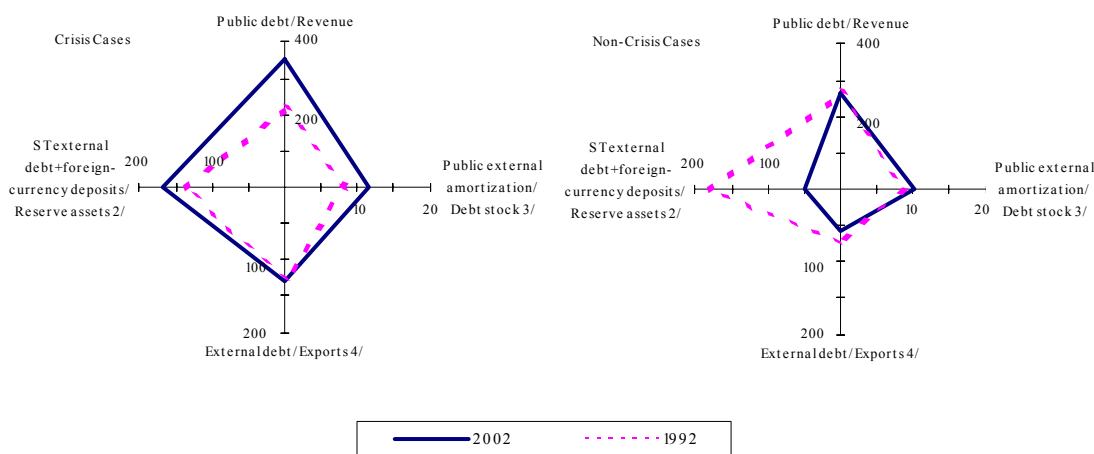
Crisis Cases

Public debt/Revenue

400

200

ST external debt+foreign-currency deposits/ Reserve assets 2/

200

100

Public external amortization/ Debt stock 3/

10

20

100

200

External debt/Exports 4/

Non-Crisis Cases

Public debt/Revenue

400

200

ST external debt+foreign-currency deposits/ Reserve assets 2/

200

100

Public external amortization/ Debt stock 3/

10

20

100

200

External debt/Exports 4/

2002

1992